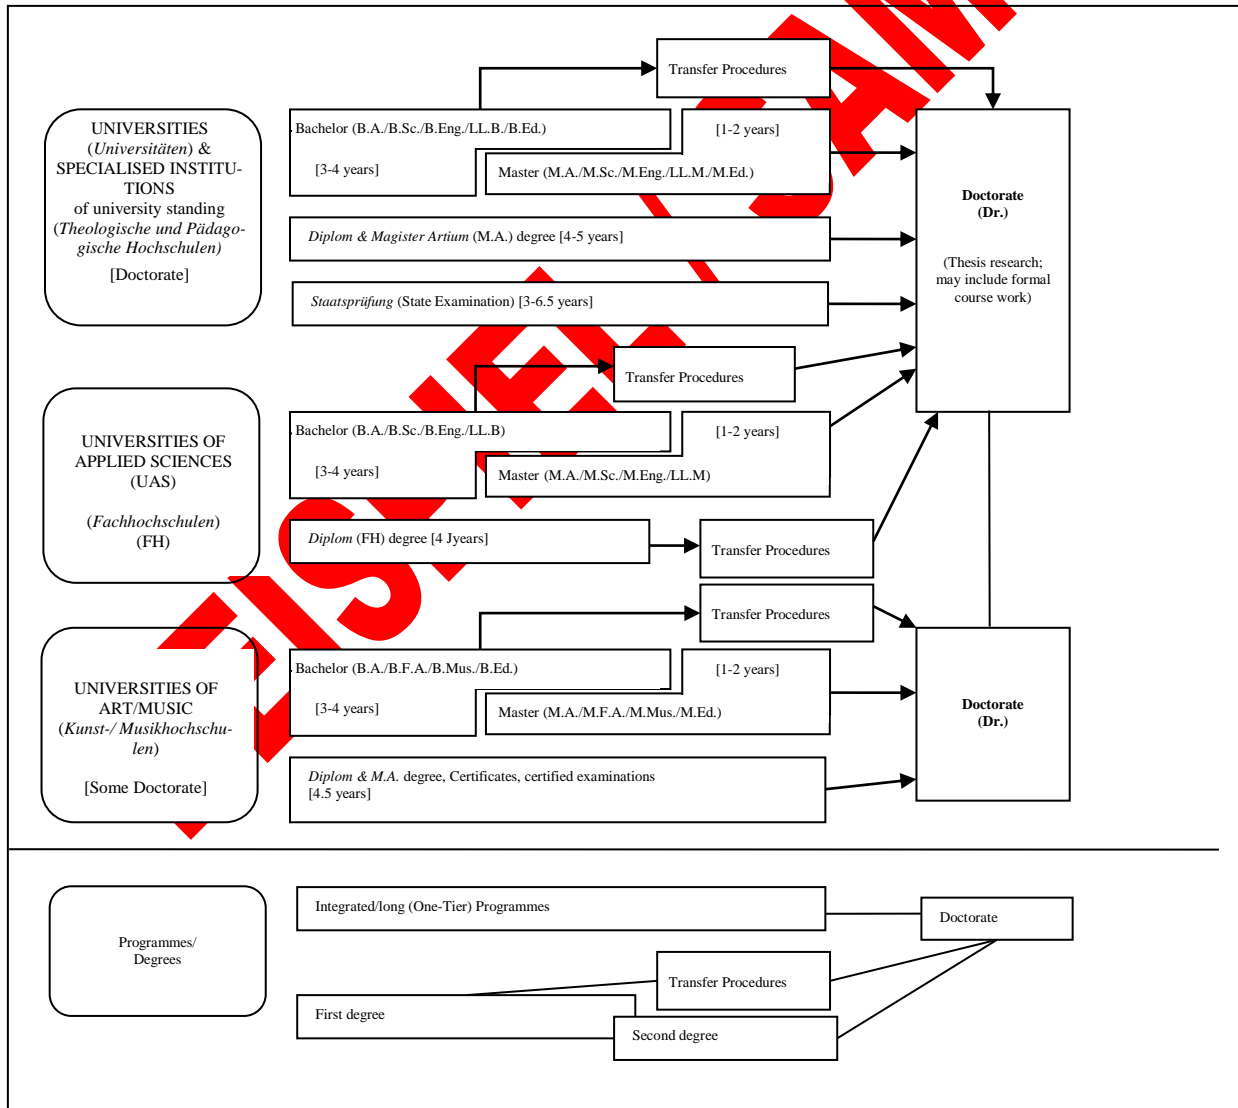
UNIVERSITIES (*Universitäten*) & SPECIALISED INSTITUTIONS of university standing (*Theologische und Pädagogische Hochschulen)* [Doctorate]

Transfer Procedures

Bachelor (B.A./B.Sc./B.Eng./LL.B./B.Ed.)

[3-4 years]

[1-2 years]

Master (M.A./M.Sc./M.Eng./LL.M./M.Ed.)

*Diplom & Magister Artium* (M.A.) degree [4-5 years]

*Staatsprüfung* (State Examination) [3-6.5 years]

Doctorate (Dr.)

(Thesis research; may include formal course work)

UNIVERSITIES OF APPLIED SCIENCES (UAS)

(*Fachhochschulen*) (FH)

Transfer Procedures

Bachelor (B.A./B.Sc./B.Eng./LL.B)

[3-4 years]

[1-2 years]

Master (M.A./M.Sc./M.Eng./LL.M)

*Diplom* (FH) degree [4 Jyears]

Transfer Procedures

UNIVERSITIES OF ART/MUSIC (*Kunst-/ Musikhochschulen*)

[Some Doctorate]

Transfer Procedures

Bachelor (B.A./B.F.A./B.Mus./B.Ed.)

[3-4 years]

[1-2 years]

Master (M.A./M.F.A./M.Mus./M.Ed.)

Doctorate (Dr.)

*Diplom & M.A.* degree, Certificates, certified examinations [4.5 years]

Programmes/ Degrees

Integrated/long (One-Tier) Programmes

Doctorate

Transfer Procedures

First degree

Second degree